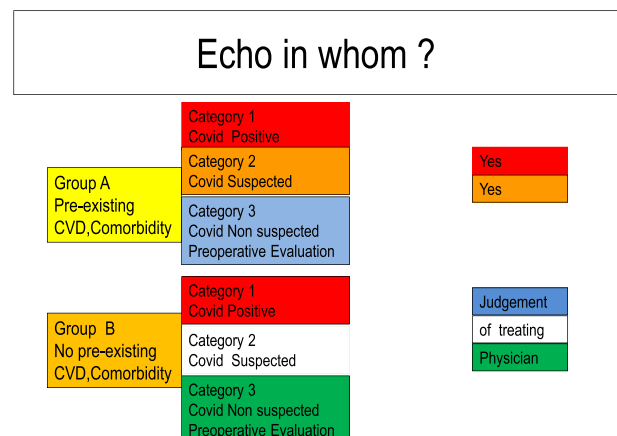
Echo in whom ?

Group A
Pre-existing
CVD,Comorbidity

Category 1
Covid Positive

Category 2
Covid Suspected

Category 3
Covid Non suspected
Preoperative Evaluation

Yes

Yes

Group B
No pre-existing
CVD,Comorbidity

Category 1
Covid Positive

Category 2
Covid Suspected

Category 3
Covid Non suspected
Preoperative Evaluation

Judgement

of treating

Physician